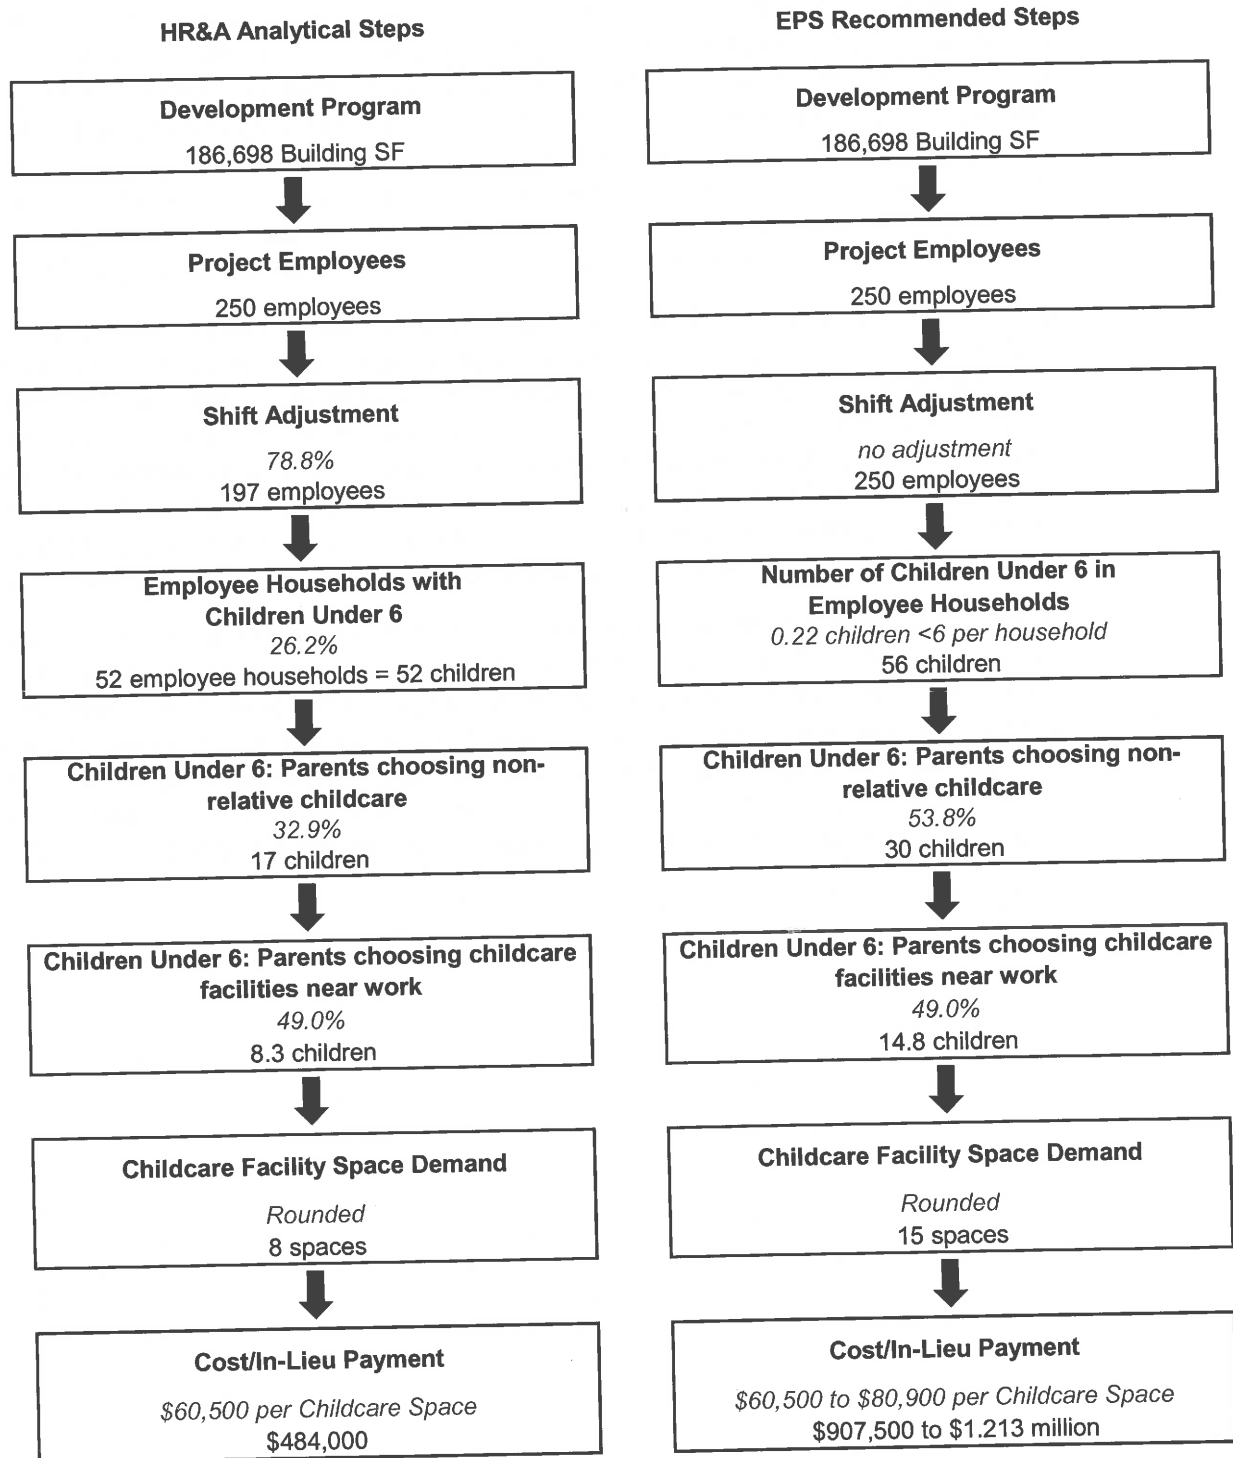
HR&A Analytical Steps

Development Program
186,698 Building SF

Project Employees
250 employees

Shift Adjustment
78.8%
197 employees

Employee Households with Children Under 6
26.2%
52 employee households = 52 children

Children Under 6: Parents choosing non-relative childcare
32.9%
17 children

Children Under 6: Parents choosing childcare facilities near work
49.0%
8.3 children

Childcare Facility Space Demand
Rounded
8 spaces

Cost/In-Lieu Payment
$60,500 per Childcare Space
$484,000

EPS Recommended Steps

Development Program
186,698 Building SF

Project Employees
250 employees

Shift Adjustment
no adjustment
250 employees

Number of Children Under 6 in Employee Households
0.22 children <6 per household
56 children

Children Under 6: Parents choosing non-relative childcare
53.8%
30 children

Children Under 6: Parents choosing childcare facilities near work
49.0%
14.8 children

Childcare Facility Space Demand
Rounded
15 spaces

Cost/In-Lieu Payment
$60,500 to $80,900 per Childcare Space
$907,500 to $1.213 million